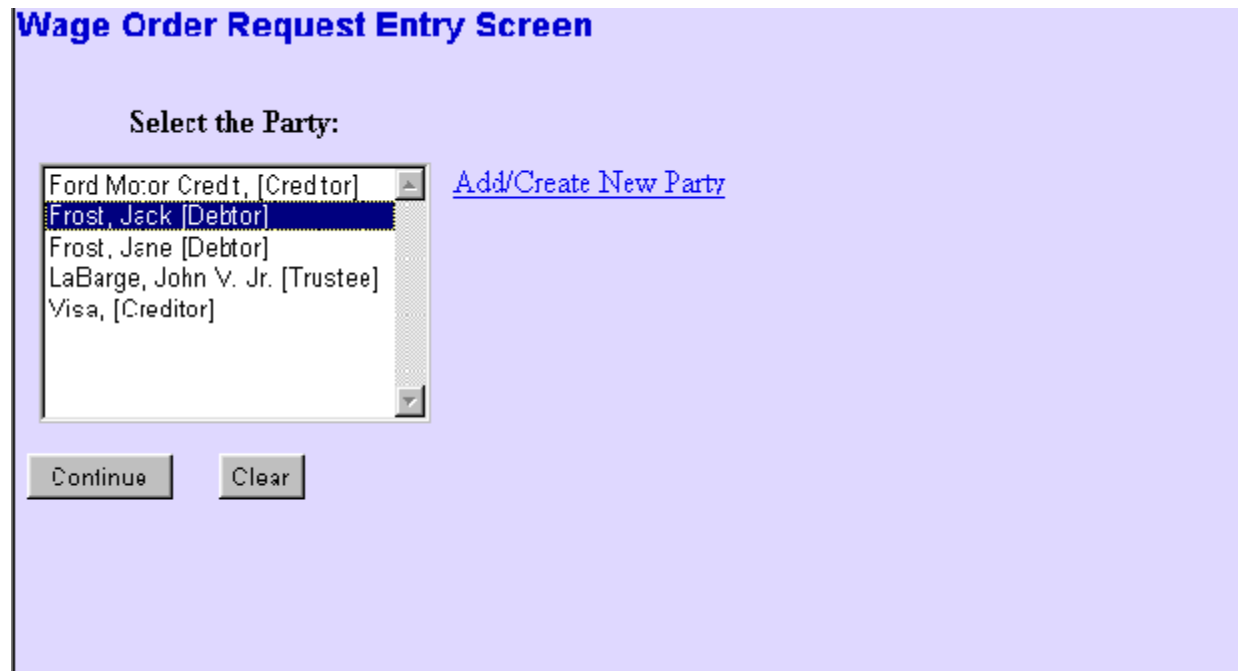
Wage Order Request Entry Screen

Select the Party:

Ford Motor Credit, [Creditor]
Frost, Jack [Debtor]
Frost, Jane [Debtor]
LaBarge, John V. Jr. [Trustee]
Visa, [Creditor]

Add/Create New Party

Continue

Clear